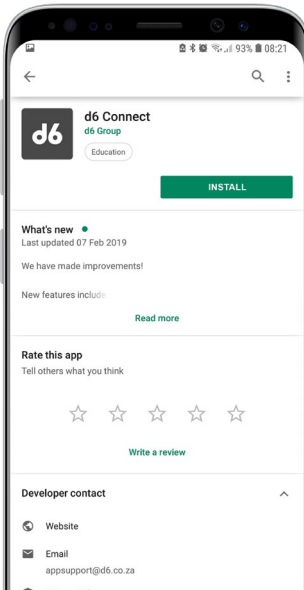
93% 08:21

d6

d6 Connect
d6 Group
Education

INSTALL

What's new
Last updated 07 Feb 2019

We have made improvements!

New features include

Read more

Rate this app
Tell others what you think

Write a review

Developer contact

Website

Email
appsupport@d6.co.za